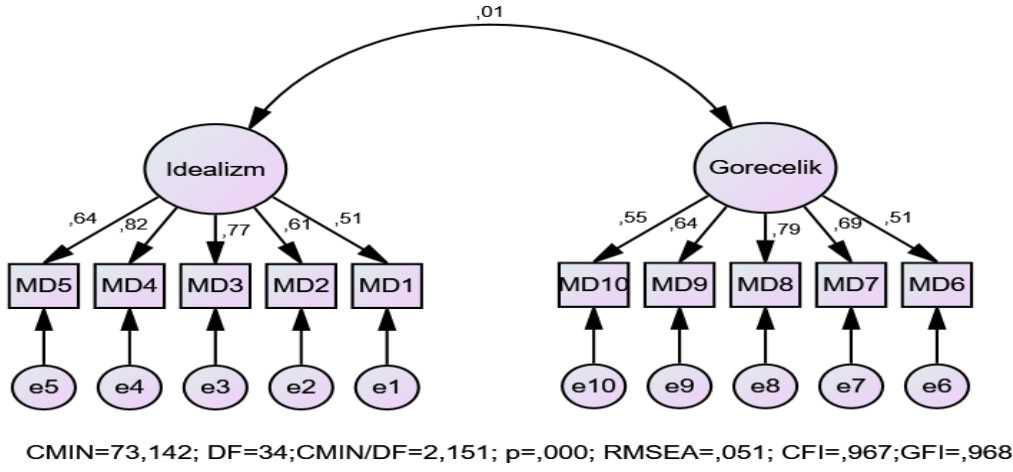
,01

Idealizm

Gorecelik

,64 ,82 ,77 ,61 ,51

,55 ,64 ,79 ,69 ,51

MD5 MD4 MD3 MD2 MD1

MD10 MD9 MD8 MD7 MD6

e5 e4 e3 e2 e1

e10 e9 e8 e7 e6

CMIN=73,142; DF=34;CMIN/DF=2,151; p=,000; RMSEA=,051; CFI=,967;GFI=,968